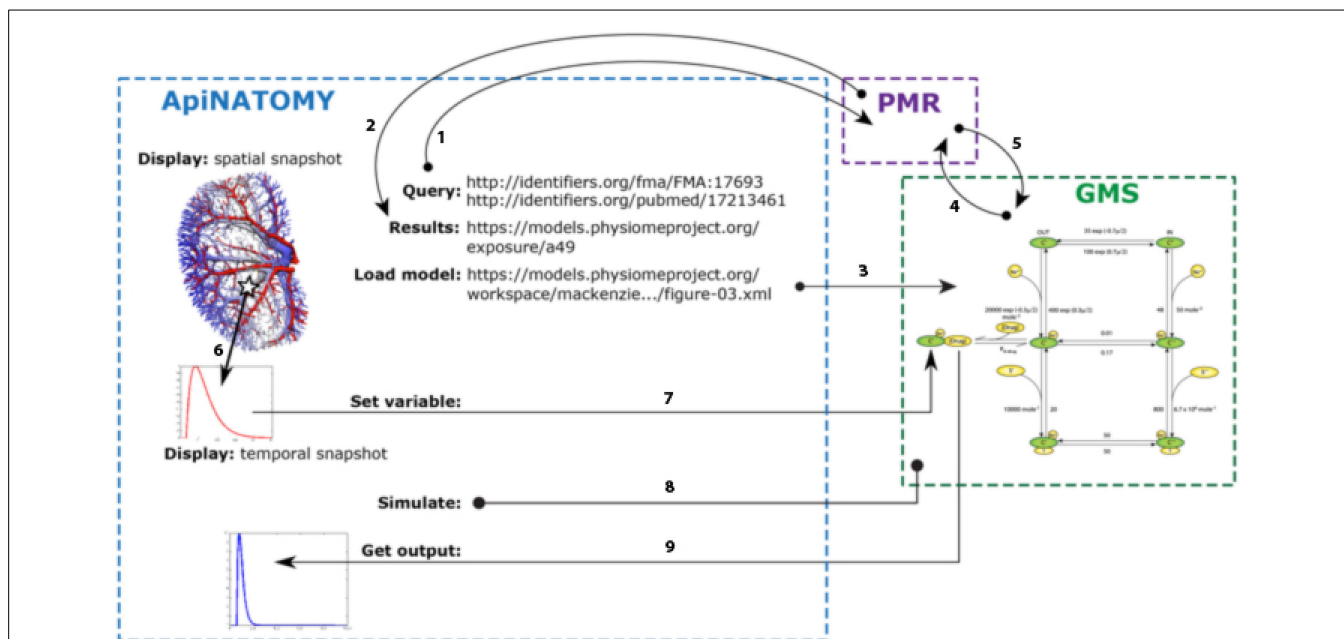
ApiNATOMY

PMR

GMS

2

1

5

4

3

6

7

8

9

Display: spatial snapshot

Query: http://identifiers.org/fma/FMA:17693 http://identifiers.org/pubmed/17213461

Results: https://models.physiomeproject.org/exposure/a49

Load model: https://models.physiomeproject.org/workspace/mackenzie.../figure-03.xml

Set variable:

Display: temporal snapshot

Simulate:

Get output:

OUT

IN

35 exp (-0.7μ/2)

100 exp (0.7μ/2)

20000 exp (-0.7μ/2) mole⁻¹

400 exp (0.7μ/2)

48

50 mole⁻¹

0.01

0.17

10000 mole⁻¹

20

800

6.7 x 10⁸ mole⁻¹

50

50

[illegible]